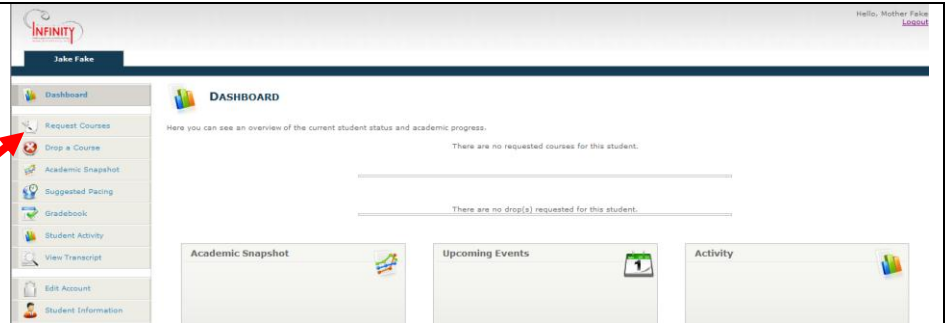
INFINITY

Hello, Mother Fake
Logout

Jake Fake

Dashboard
Request Courses
Drop a Course
Academic Snapshot
Suggested Pacing
Gradebook
Student Activity
View Transcript
Edit Account
Student Information

DASHBOARD

Here you can see an overview of the current student status and academic progress.

There are no requested courses for this student.

There are no drop(s) requested for this student.

Academic Snapshot

Upcoming Events

1

Activity